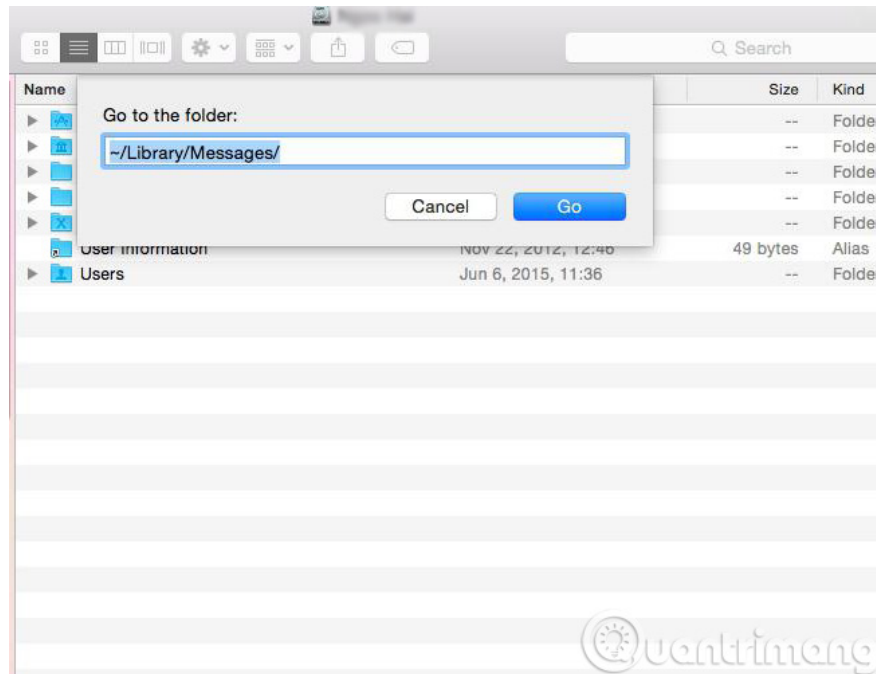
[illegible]

Search

| Name | | Size | Kind |
|---|---|---|---|
| | | -- | Folder |
| | | -- | Folder |
| | | -- | Folder |
| | | -- | Folder |
| | | -- | Folder |
| User information | Nov 22, 2012, 12:46 | 49 bytes | Alias |
| Users | Jun 6, 2015, 11:36 | -- | Folder |

Go to the folder:

~/Library/Messages/

Cancel

Go

Quantrimang